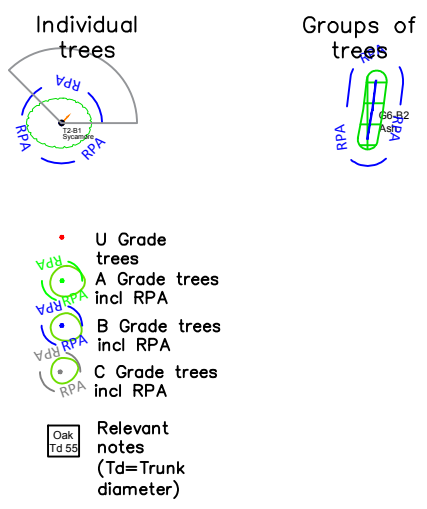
Individual trees

RPA
RPA
RPA
T2-B1
Sycamore

Groups of trees

RPA
RPA
RPA
G6-B2
Ash

U Grade trees

RPA
A Grade trees incl RPA

RPA
B Grade trees incl RPA

RPA
RPA
C Grade trees incl RPA

Oak
Td 55

Relevant notes (Td=Trunk diameter)